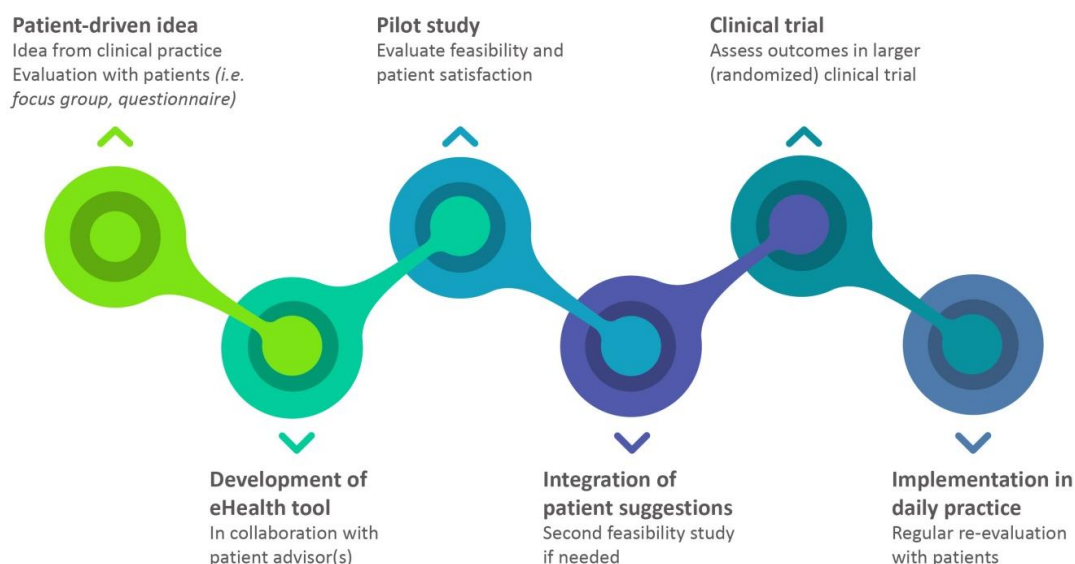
**Patient-driven idea**
Idea from clinical practice
Evaluation with patients *(i.e. focus group, questionnaire)*

**Pilot study**
Evaluate feasibility and patient satisfaction

**Clinical trial**
Assess outcomes in larger (randomized) clinical trial

**Development of eHealth tool**
In collaboration with patient advisor(s)

**Integration of patient suggestions**
Second feasibility study if needed

**Implementation in daily practice**
Regular re-evaluation with patients